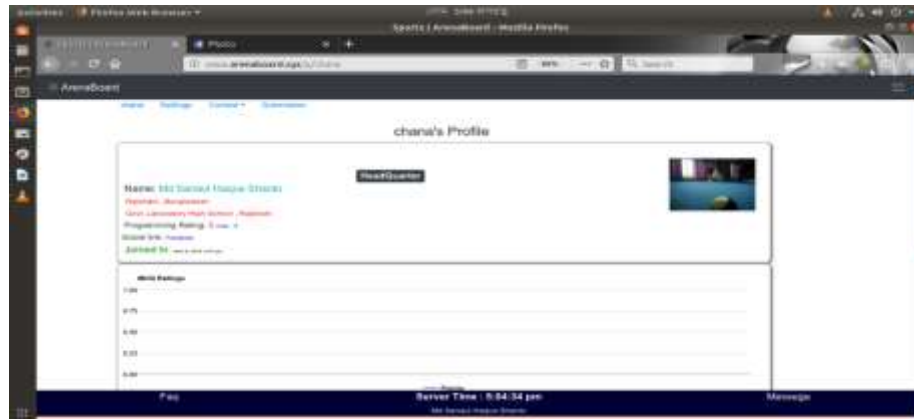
Activities Firefox Web Browser

Sports | ArenaBoard - Mozilla Firefox

Photo

www.arenaboard.xyz

Search

ArenaBoard

Home Ratings Contest Submission

chana's Profile

HeadQuarter

Name: Md Sanaul Haque Shanto

Rajshahi, Bangladesh

Govt. Laboratory High School, Rajshahi

Programming Rating: 0

Social link: Facebook

Joined in: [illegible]

Web Ratings

1.00

0.75

0.50

0.25

0.00

Faq

Server Time : 5:54:34 pm

Md Sanaul Haque Shanto

Message